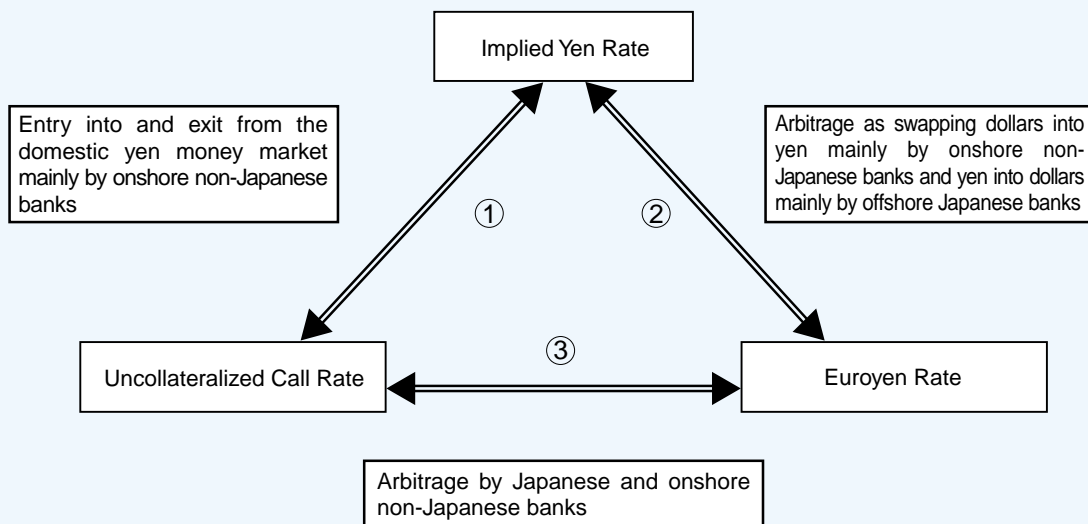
Implied Yen Rate

Entry into and exit from the domestic yen money market mainly by onshore non-Japanese banks

Arbitrage as swapping dollars into yen mainly by onshore non-Japanese banks and yen into dollars mainly by offshore Japanese banks

①

②

③

Uncollateralized Call Rate

Euroyen Rate

Arbitrage by Japanese and onshore non-Japanese banks